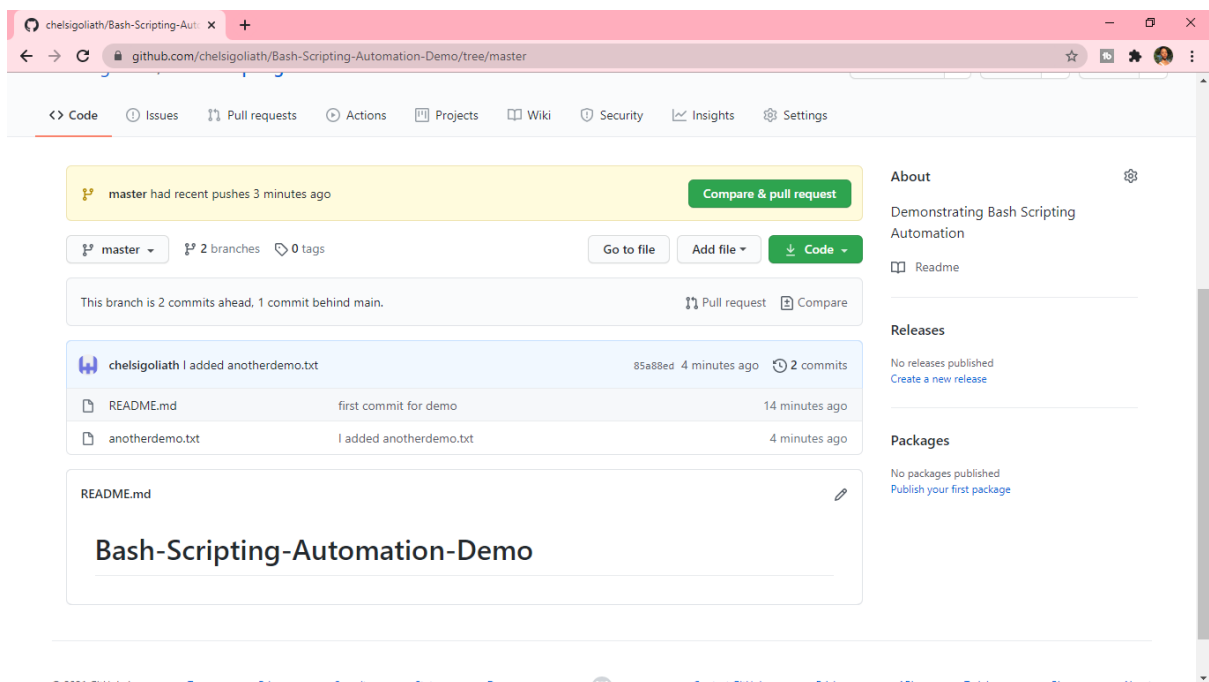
chelsigoliath/Bash-Scripting-Aut ×
+

github.com/chelsigoliath/Bash-Scripting-Automation-Demo/tree/master

<> Code Issues Pull requests Actions Projects Wiki Security Insights Settings

master had recent pushes 3 minutes ago
Compare & pull request

master 2 branches 0 tags
Go to file Add file Code

This branch is 2 commits ahead, 1 commit behind main.
Pull request Compare

chelsigoliath I added anotherdemo.txt 85a88ed 4 minutes ago 2 commits

| README.md | first commit for demo | 14 minutes ago |
|---|---|---|
| anotherdemo.txt | I added anotherdemo.txt | 4 minutes ago |

README.md

Bash-Scripting-Automation-Demo

About

Demonstrating Bash Scripting Automation

Readme

Releases

No releases published
Create a new release

Packages

No packages published
Publish your first package

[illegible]